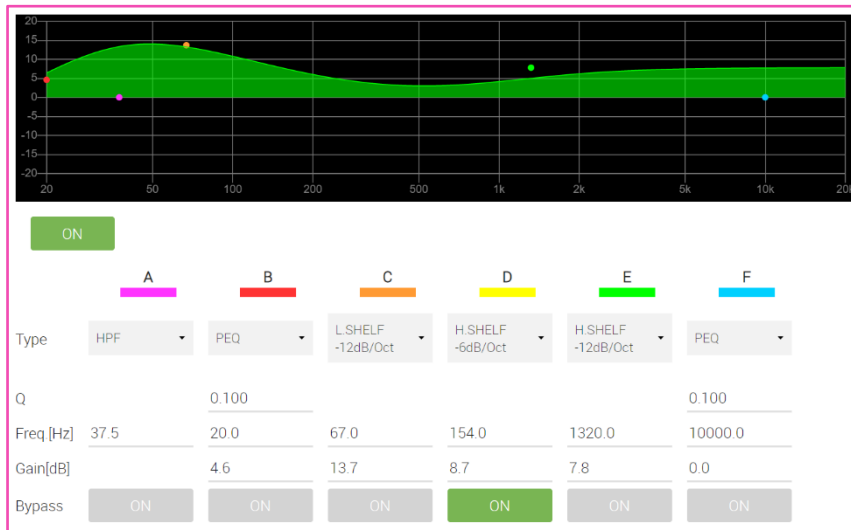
20
15
10
5
0
-5
-10
-15
-20

20 50 100 200 500 1k 2k 5k 10k 20k

ON

| | A | B | C | D | E | F |
|---|---|---|---|---|---|---|
| Type | HPF | PEQ | L.SHELF -12dB/Oct | H.SHELF -6dB/Oct | H.SHELF -12dB/Oct | PEQ |
| Q | | 0.100 | | | | 0.100 |
| Freq [Hz] | 37.5 | 20.0 | 67.0 | 154.0 | 1320.0 | 10000.0 |
| Gain[dB] | | 4.6 | 13.7 | 8.7 | 7.8 | 0.0 |
| Bypass | ON | ON | ON | ON | ON | ON |